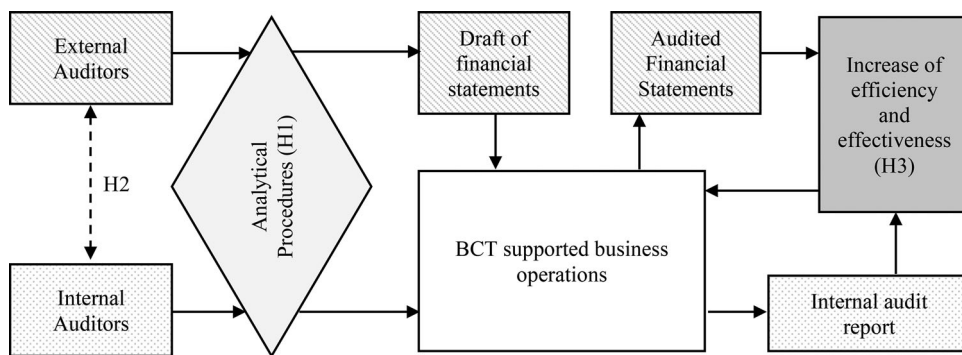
External Auditors

H2

Internal Auditors

Analytical Procedures (H1)

Draft of financial statements

Audited Financial Statements

Increase of efficiency and effectiveness (H3)

BCT supported business operations

Internal audit report